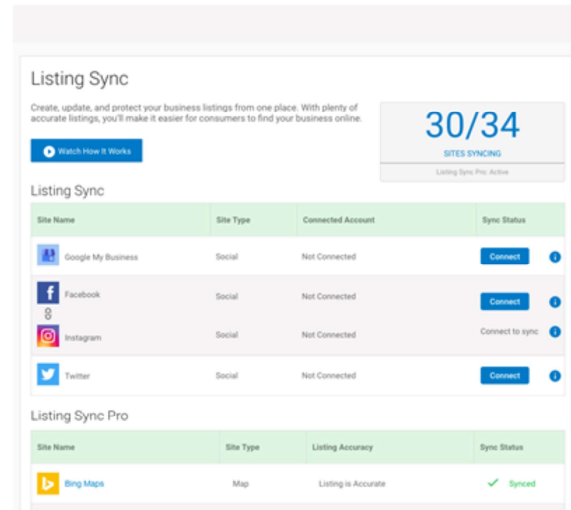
Listing Sync

Create, update, and protect your business listings from one place. With plenty of accurate listings, you'll make it easier for consumers to find your business online.

Watch How It Works

30/34

SITES SYNCING

Listing Sync Pro: Active

Listing Sync

| Site Name | Site Type | Connected Account | Sync Status |
|---|---|---|---|
| Google My Business | Social | Not Connected | Connect |
| Facebook | Social | Not Connected | Connect |
| Instagram | Social | Not Connected | Connect to sync |
| Twitter | Social | Not Connected | Connect |

Listing Sync Pro

| Site Name | Site Type | Listing Accuracy | Sync Status |
|---|---|---|---|
| Bing Maps | Map | Listing is Accurate | Synced |